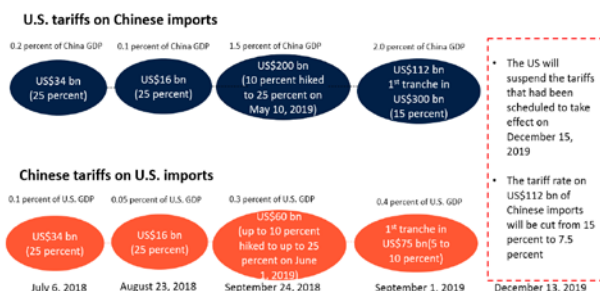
U.S. tariffs on Chinese imports

0.2 percent of China GDP
US$34 bn (25 percent)

0.1 percent of China GDP
US$16 bn (25 percent)

1.5 percent of China GDP
US$200 bn (10 percent hiked to 25 percent on May 10, 2019)

2.0 percent of China GDP
US$112 bn in $1^{st}$ tranche in US$300 bn (15 percent)

- The US will suspend the tariffs that had been scheduled to take effect on December 15, 2019
- The tariff rate on US$112 bn of Chinese imports will be cut from 15 percent to 7.5 percent

Chinese tariffs on U.S. imports

0.1 percent of U.S. GDP
US$34 bn (25 percent)

0.05 percent of U.S. GDP
US$16 bn (25 percent)

0.3 percent of U.S. GDP
US$60 bn (up to 10 percent hiked to up to 25 percent on June 1, 2019)

0.4 percent of U.S. GDP
$1^{st}$ tranche in US$75 bn(5 to 10 percent)

July 6, 2018
August 23, 2018
September 24, 2018
September 1, 2019
December 13, 2019